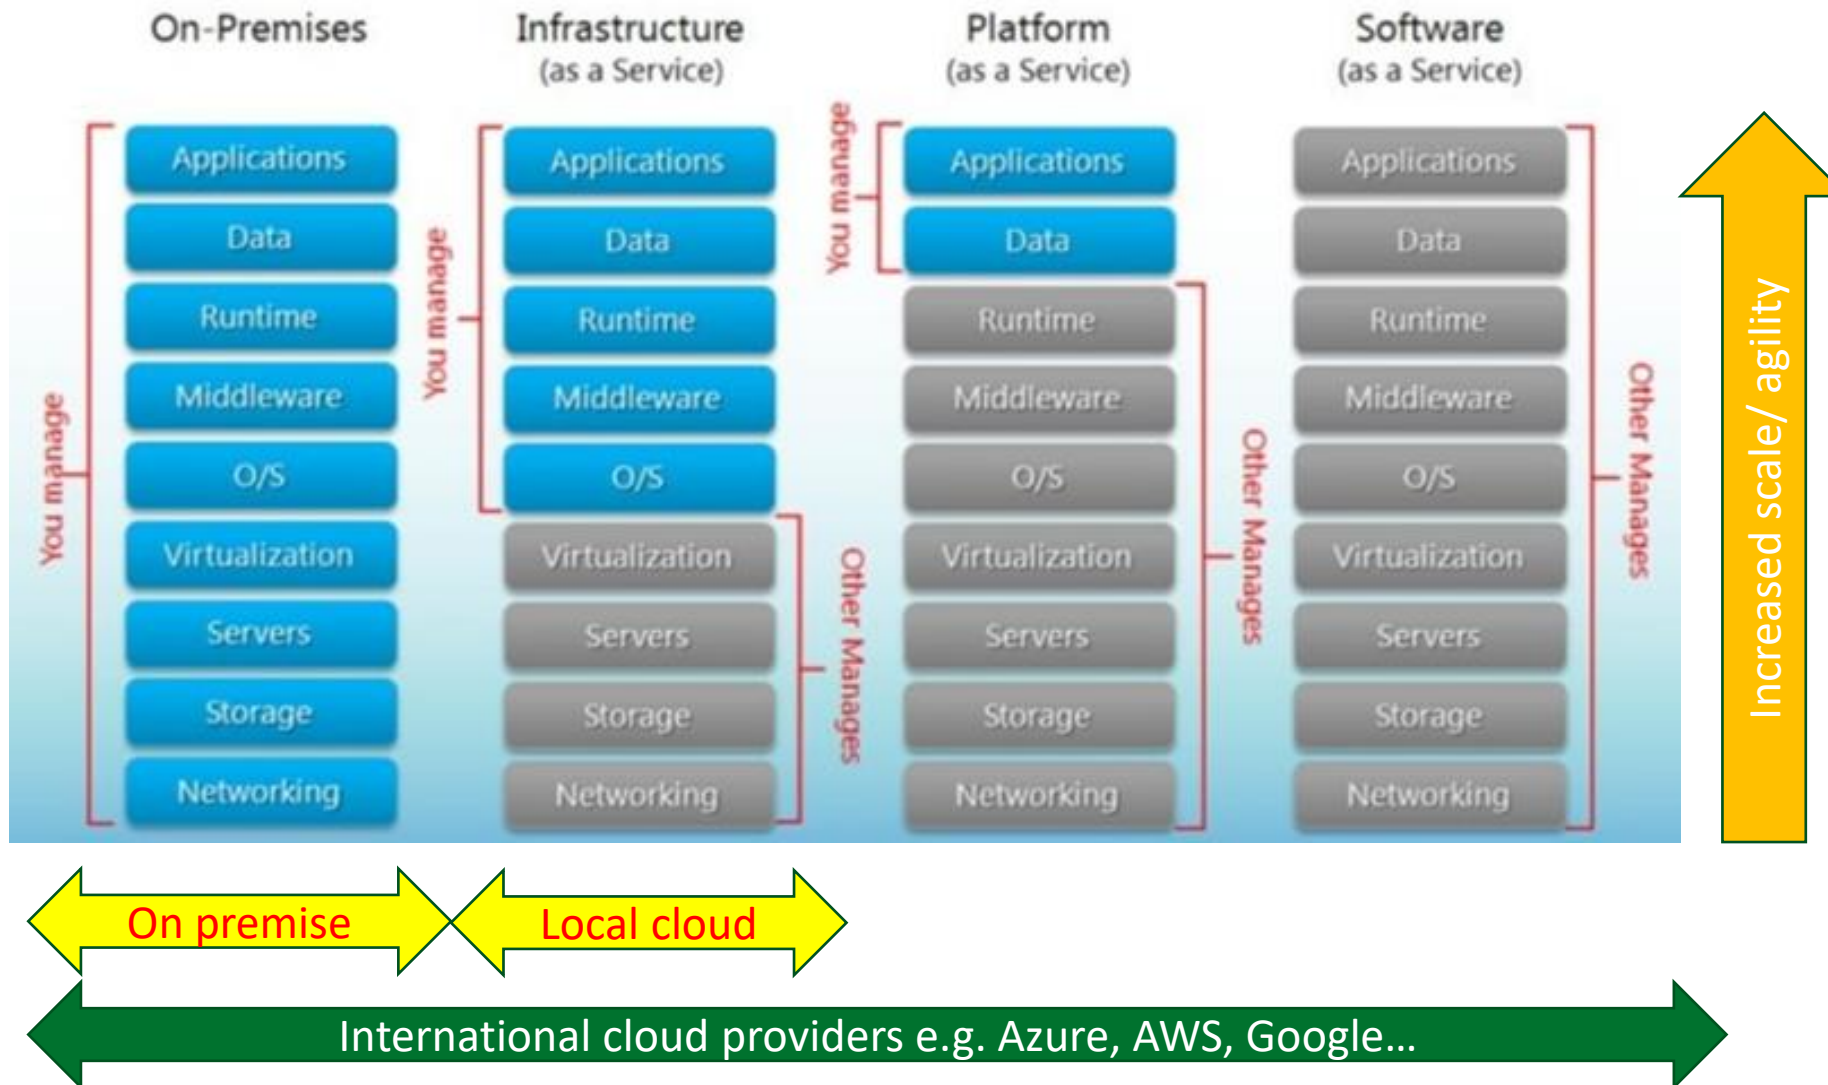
On-Premises

You manage

Applications
Data
Runtime
Middleware
O/S
Virtualization
Servers
Storage
Networking

Infrastructure
(as a Service)

You manage

Applications
Data
Runtime
Middleware
O/S
Virtualization
Servers
Storage
Networking

Other Manages

Platform
(as a Service)

You manage

Applications
Data
Runtime
Middleware
O/S
Virtualization
Servers
Storage
Networking

Other Manages

Software
(as a Service)

Applications
Data
Runtime
Middleware
O/S
Virtualization
Servers
Storage
Networking

Other Manages

Increased scale/ agility

On premise

Local cloud

International cloud providers e.g. Azure, AWS, Google…